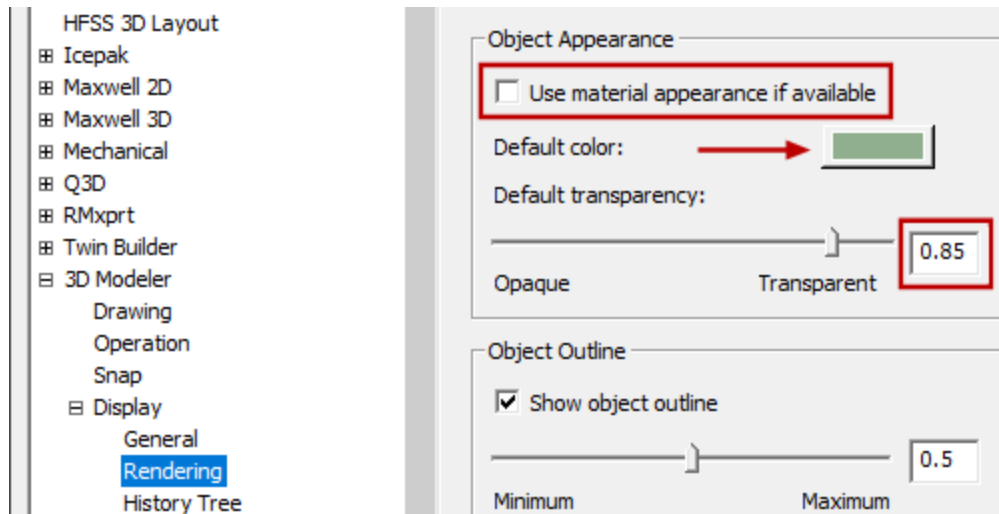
HFSS 3D Layout
⊞ Icepak
⊞ Maxwell 2D
⊞ Maxwell 3D
⊞ Mechanical
⊞ Q3D
⊞ RMxprt
⊞ Twin Builder
⊟ 3D Modeler
Drawing
Operation
Snap
⊟ Display
General
Rendering
History Tree

Object Appearance
Use material appearance if available
Default color:
Default transparency:
0.85
Opaque
Transparent

Object Outline
Show object outline
0.5
Minimum
Maximum